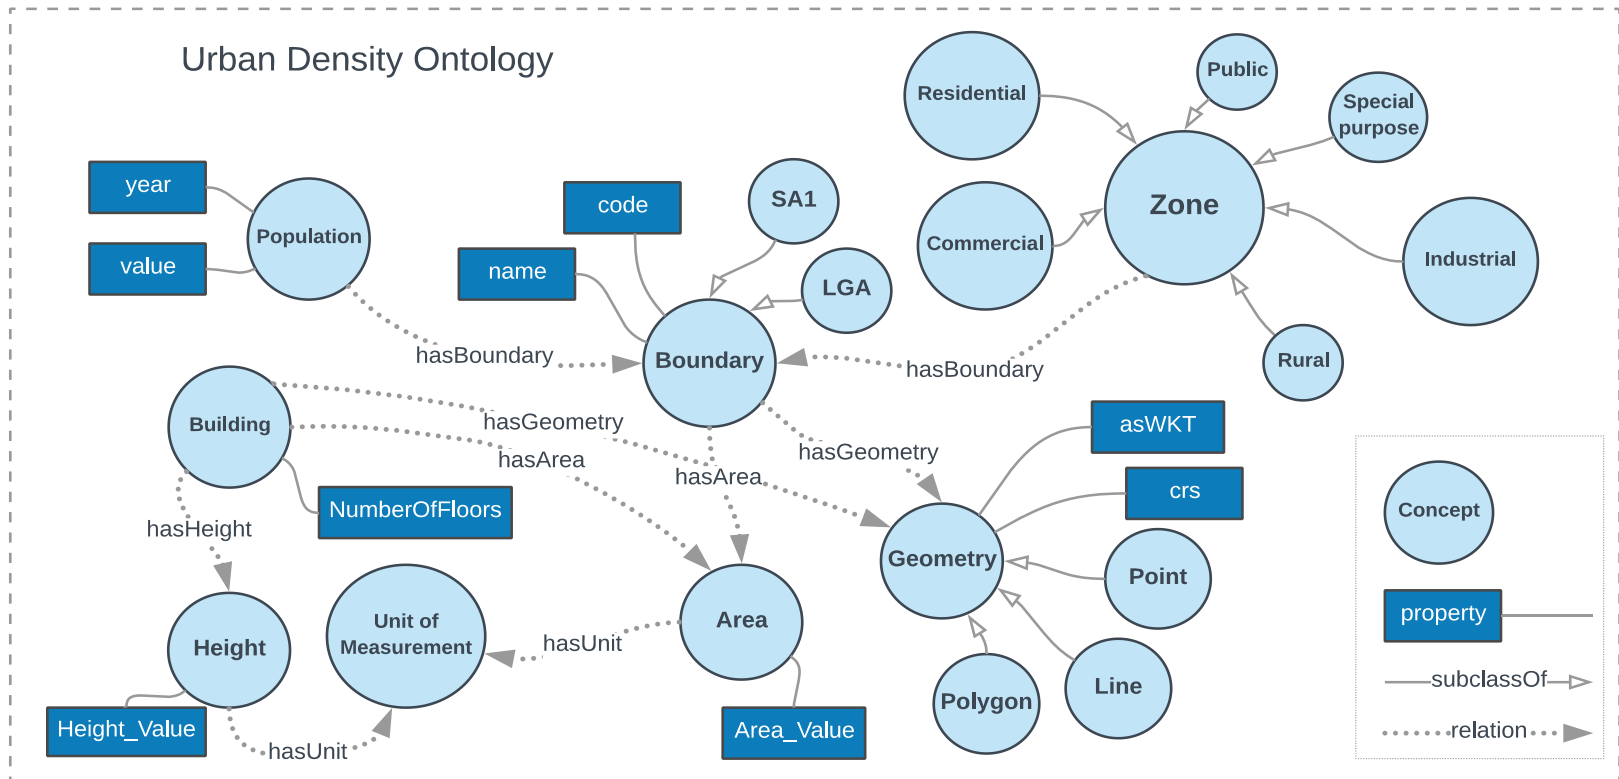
Urban Density Ontology

year
value
Population
code
name
SA1
LGA
Boundary
hasBoundary
Residential
Public
Special purpose
Zone
Commercial
Industrial
Rural
hasBoundary
Building
hasGeometry
hasArea
hasArea
hasGeometry
NumberOfFloors
hasHeight
asWKT
crs
Geometry
Point
Line
Polygon
Height
Unit of Measurement
hasUnit
Area
Height_Value
hasUnit
Area_Value
Concept
property
subclassOf
relation